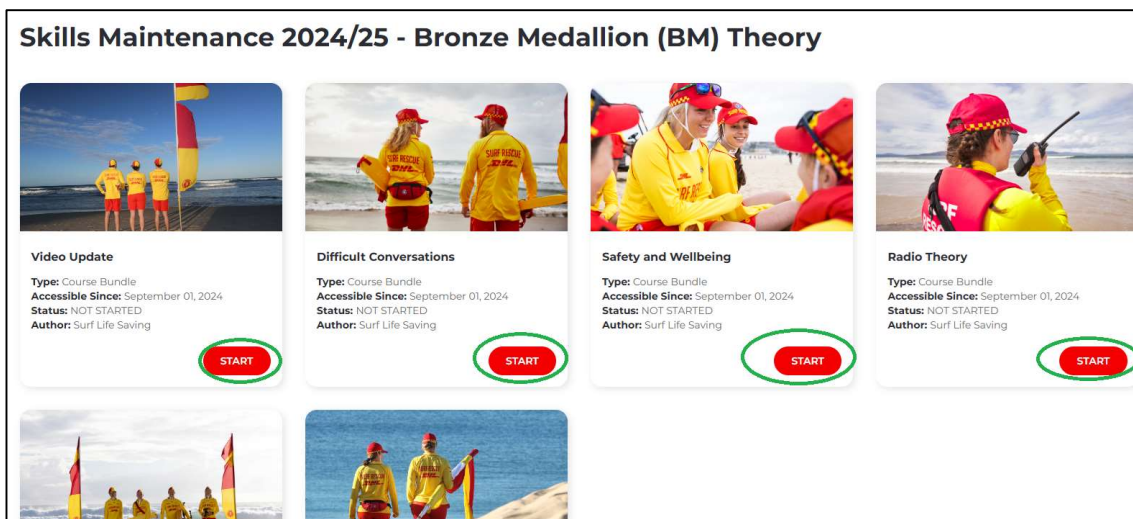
Skills Maintenance 2024/25 - Bronze Medallion (BM) Theory

SURF RESCUE DHL SURF RESCUE DHL

Video Update
Type: Course Bundle
Accessible Since: September 01, 2024
Status: NOT STARTED
Author: Surf Life Saving
START

Difficult Conversations
Type: Course Bundle
Accessible Since: September 01, 2024
Status: NOT STARTED
Author: Surf Life Saving
START

Safety and Wellbeing
Type: Course Bundle
Accessible Since: September 01, 2024
Status: NOT STARTED
Author: Surf Life Saving
START

Radio Theory
Type: Course Bundle
Accessible Since: September 01, 2024
Status: NOT STARTED
Author: Surf Life Saving
START